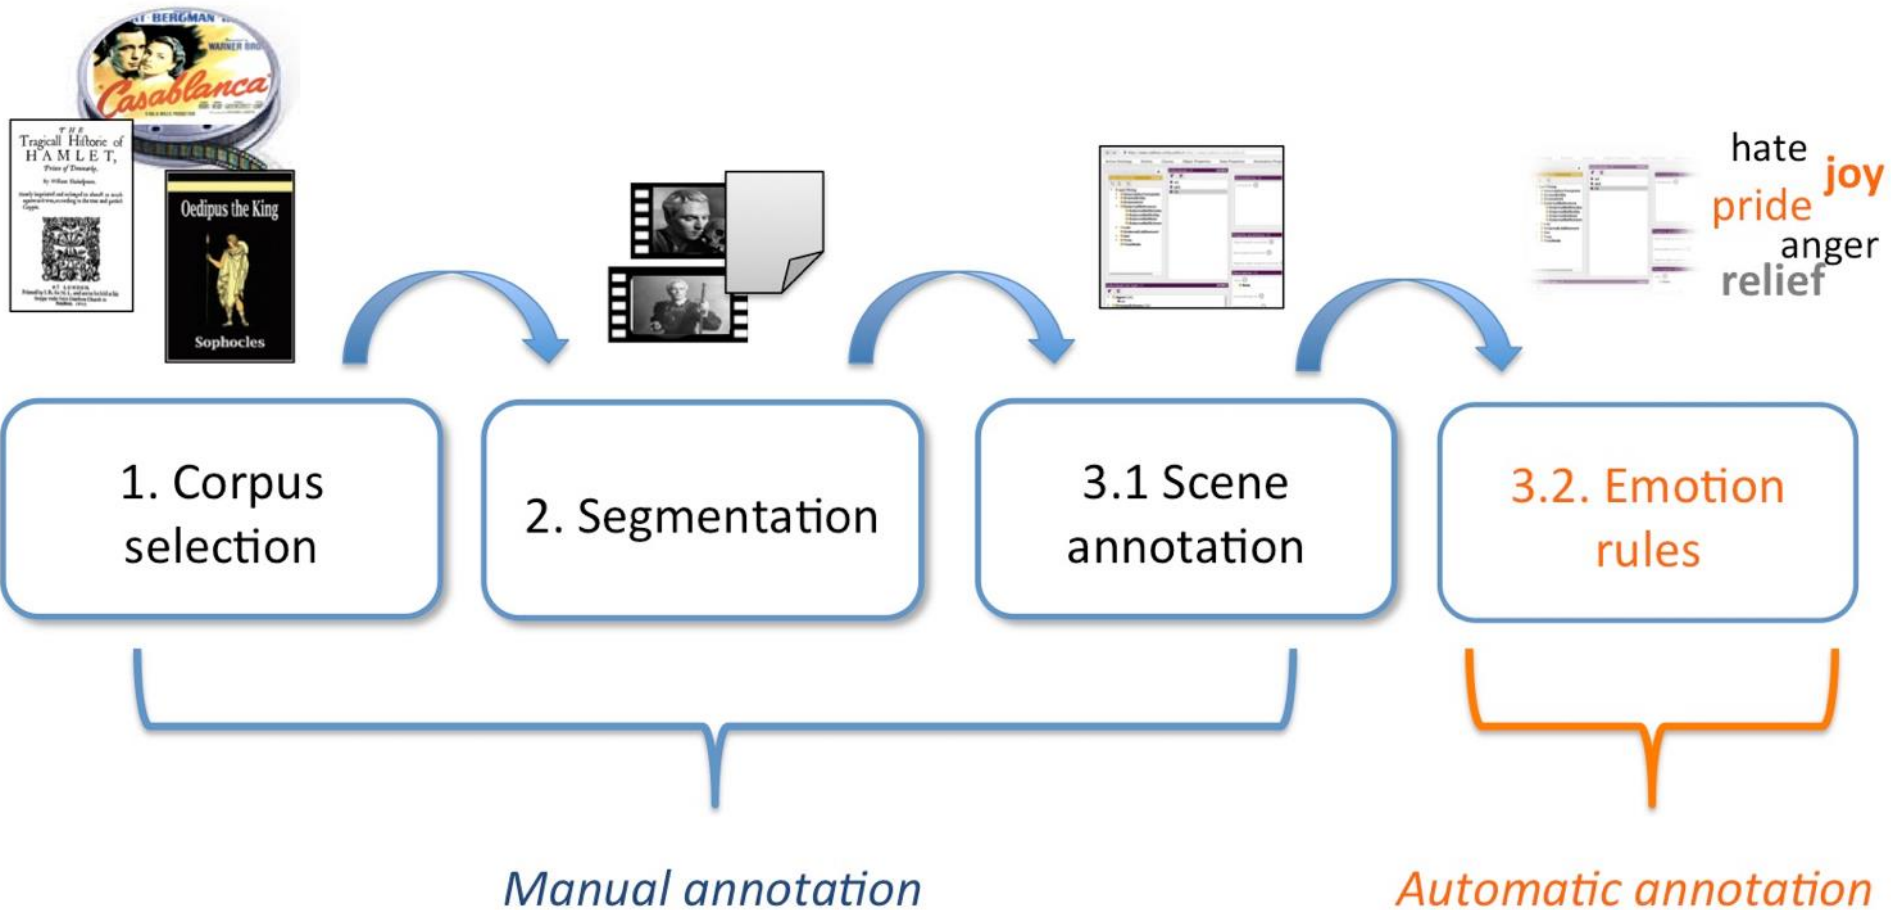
BERGMAN
WARNER BROS
Casablanca

THE Tragicall Historie of HAMLET, Prince of Denmarke.
By William Shakespeare.
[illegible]
AT LONDON
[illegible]

Oedipus the King
Sophocles

hate
joy
pride
anger
relief

1. Corpus selection

2. Segmentation

3.1 Scene annotation

3.2. Emotion rules

Manual annotation

Automatic annotation